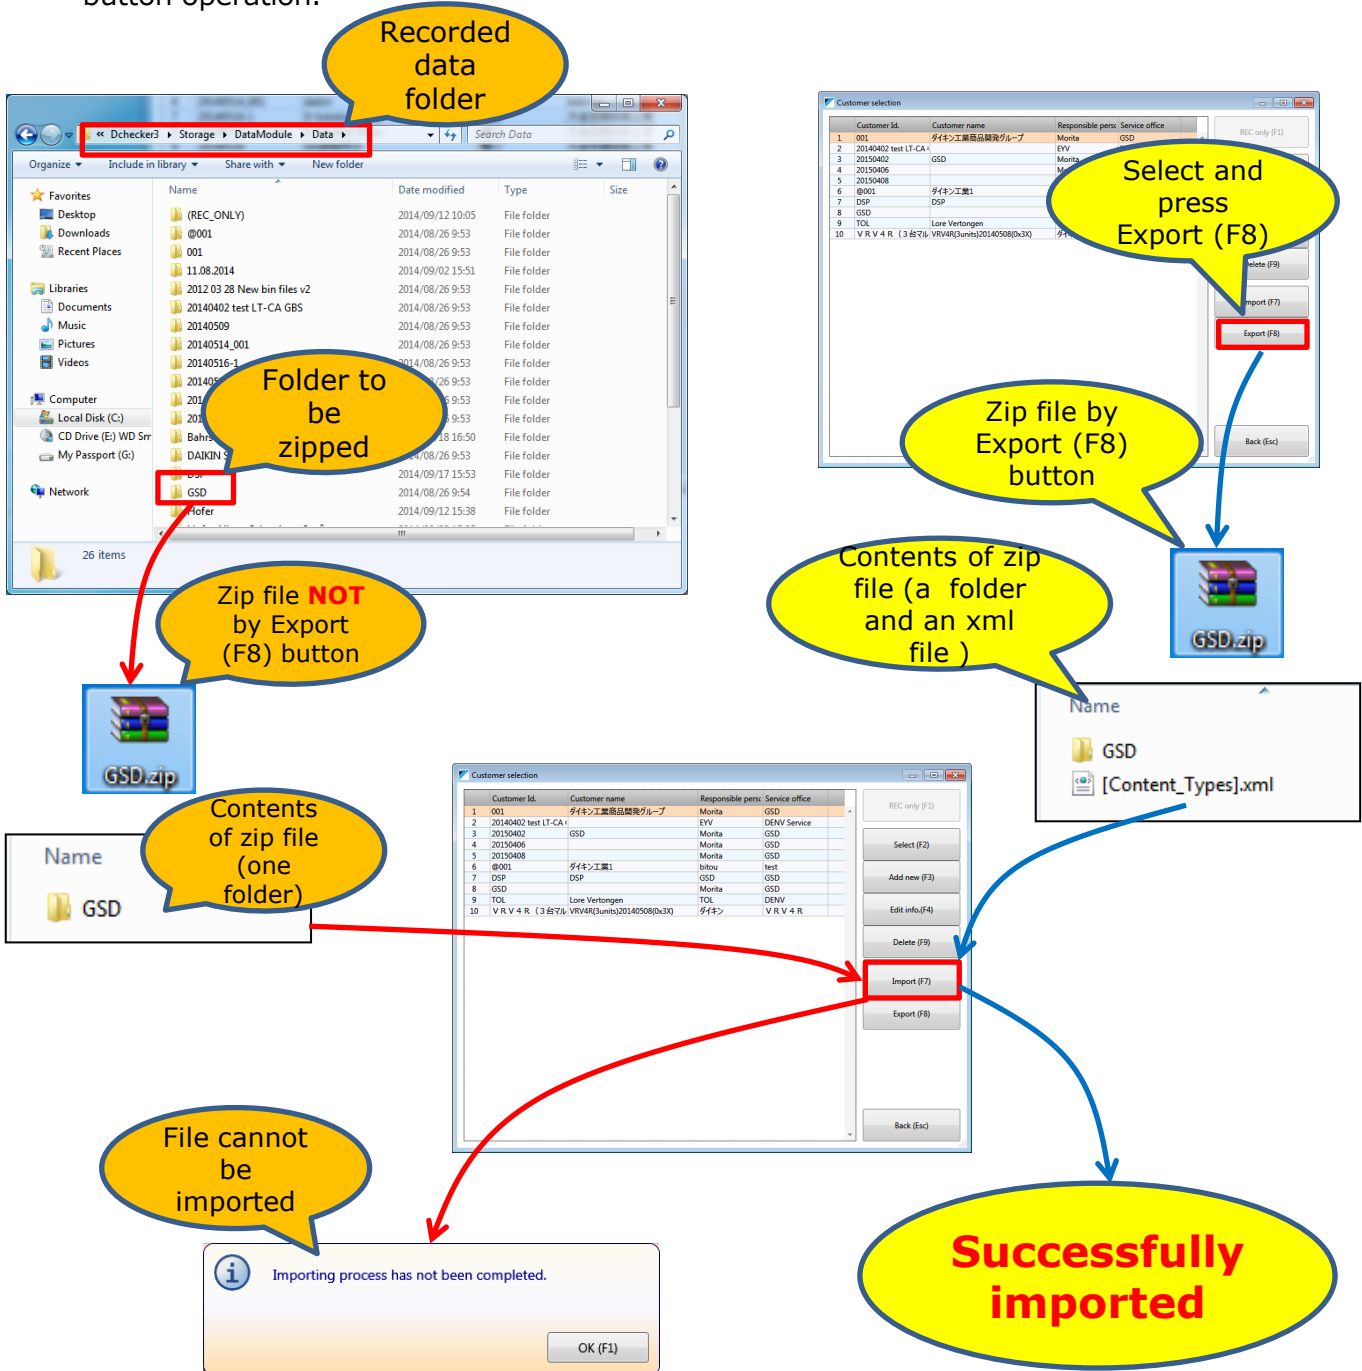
button operation.

Recorded data folder

« Dchecker3 ▸ Storage ▸ DataModule ▸ Data ▸

Search Data

Organize ▾ Include in library ▾ Share with ▾ New folder

Favorites
Desktop
Downloads
Recent Places

Libraries
Documents
Music
Pictures
Videos

Computer
Local Disk (C:)
CD Drive (E:) WD Sm
My Passport (G:)

Network

| Name | Date modified | Type | Size |
|---|---|---|---|
| (REC_ONLY) | 2014/09/12 10:05 | File folder | |
| @001 | 2014/08/26 9:53 | File folder | |
| 001 | 2014/08/26 9:53 | File folder | |
| 11.08.2014 | 2014/09/02 15:51 | File folder | |
| 2012 03 28 New bin files v2 | 2014/08/26 9:53 | File folder | |
| 20140402 test LT-CA GBS | 2014/08/26 9:53 | File folder | |
| 20140509 | 2014/08/26 9:53 | File folder | |
| 20140514_001 | 2014/08/26 9:53 | File folder | |
| 20140516-1 | 2014/08/26 9:53 | File folder | |
| 2014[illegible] | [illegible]/26 9:53 | File folder | |
| 201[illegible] | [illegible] 9:53 | File folder | |
| 201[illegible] | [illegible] 9:53 | File folder | |
| Bahr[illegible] | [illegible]18 16:50 | File folder | |
| DAIKIN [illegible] | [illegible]/26 9:53 | File folder | |
| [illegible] | 2014/09/17 15:53 | File folder | |
| GSD | 2014/08/26 9:54 | File folder | |
| Hofer | 2014/09/12 15:38 | File folder | |

26 items

Folder to be zipped

Zip file NOT by Export (F8) button

GSD.zip

Contents of zip file (one folder)

Name
GSD

Customer selection

| | Customer Id. | Customer name | Responsible pers | Service office |
|---|---|---|---|---|
| 1 | 001 | ダイキン工業商品開発グループ | Morita | GSD |
| 2 | 20140402 test LT-CA | | EYV | |
| 3 | 20150402 | GSD | Morita | |
| 4 | 20150406 | | M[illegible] | |
| 5 | 20150408 | | | |
| 6 | @001 | ダイキン工業1 | | |
| 7 | DSP | DSP | | |
| 8 | GSD | | | |
| 9 | TOL | Lore Vertongen | | |
| 10 | ＶＲＶ４Ｒ（３台マル | VRV4R(3units)20140508(0x3X) | ダイ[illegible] | |

REC only (F1)
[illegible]elete (F9)
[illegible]mport (F7)
Export (F8)
Back (Esc)

Select and press Export (F8)

Zip file by Export (F8) button

GSD.zip

Contents of zip file (a folder and an xml file )

Name
GSD
[Content_Types].xml

Customer selection

| | Customer Id. | Customer name | Responsible pers | Service office |
|---|---|---|---|---|
| 1 | 001 | ダイキン工業商品開発グループ | Morita | GSD |
| 2 | 20140402 test LT-CA | | EYV | DENV Service |
| 3 | 20150402 | GSD | Morita | GSD |
| 4 | 20150406 | | Morita | GSD |
| 5 | 20150408 | | Morita | GSD |
| 6 | @001 | ダイキン工業1 | bitou | test |
| 7 | DSP | DSP | GSD | GSD |
| 8 | GSD | | Morita | GSD |
| 9 | TOL | Lore Vertongen | TOL | DENV |
| 10 | ＶＲＶ４Ｒ（３台マル | VRV4R(3units)20140508(0x3X) | ダイキン | ＶＲＶ４Ｒ |

REC only (F1)
Select (F2)
Add new (F3)
Edit info.(F4)
Delete (F9)
Import (F7)
Export (F8)
Back (Esc)

File cannot be imported

Importing process has not been completed.
OK (F1)

Successfully imported